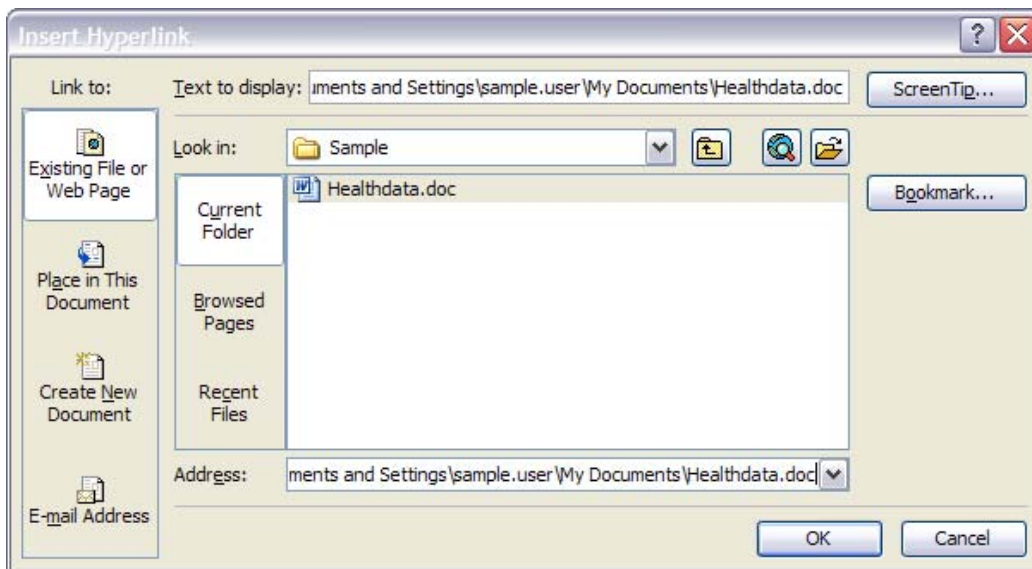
Insert Hyperlink

Link to:

Text to display: uments and Settings\sample.user\My Documents\Healthdata.doc

ScreenTip...

Existing File or Web Page

Look in: Sample

Current Folder

Healthdata.doc

Bookmark...

Place in This Document

Browsed Pages

Create New Document

Recent Files

E-mail Address

Address: ments and Settings\sample.user\My Documents\Healthdata.doc

OK

Cancel